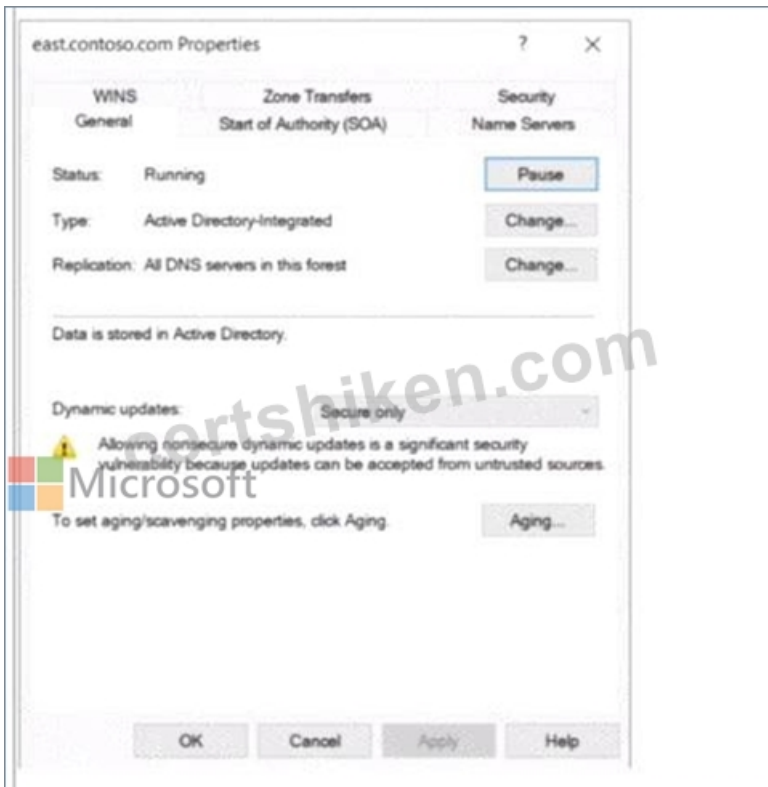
east.contoso.com Properties ? ×

WINS
Zone Transfers
Security
General
Start of Authority (SOA)
Name Servers

Status: Running
Pause

Type: Active Directory-Integrated
Change...

Replication: All DNS servers in this forest
Change...

Data is stored in Active Directory.

certshiken.com

Dynamic updates: Secure only

Allowing nonsecure dynamic updates is a significant security vulnerability because updates can be accepted from untrusted sources.

Microsoft

To set aging/scavenging properties, click Aging.
Aging...

OK
Cancel
Apply
Help